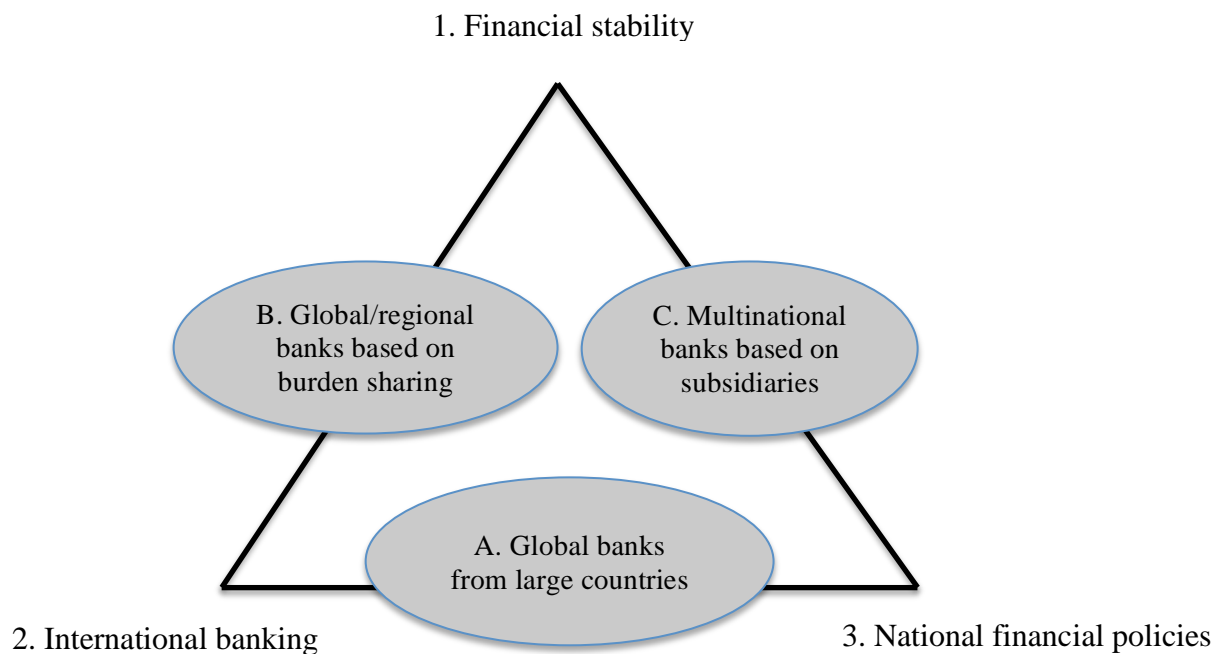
1. Financial stability

B. Global/regional banks based on burden sharing

C. Multinational banks based on subsidiaries

A. Global banks from large countries

2. International banking

3. National financial policies